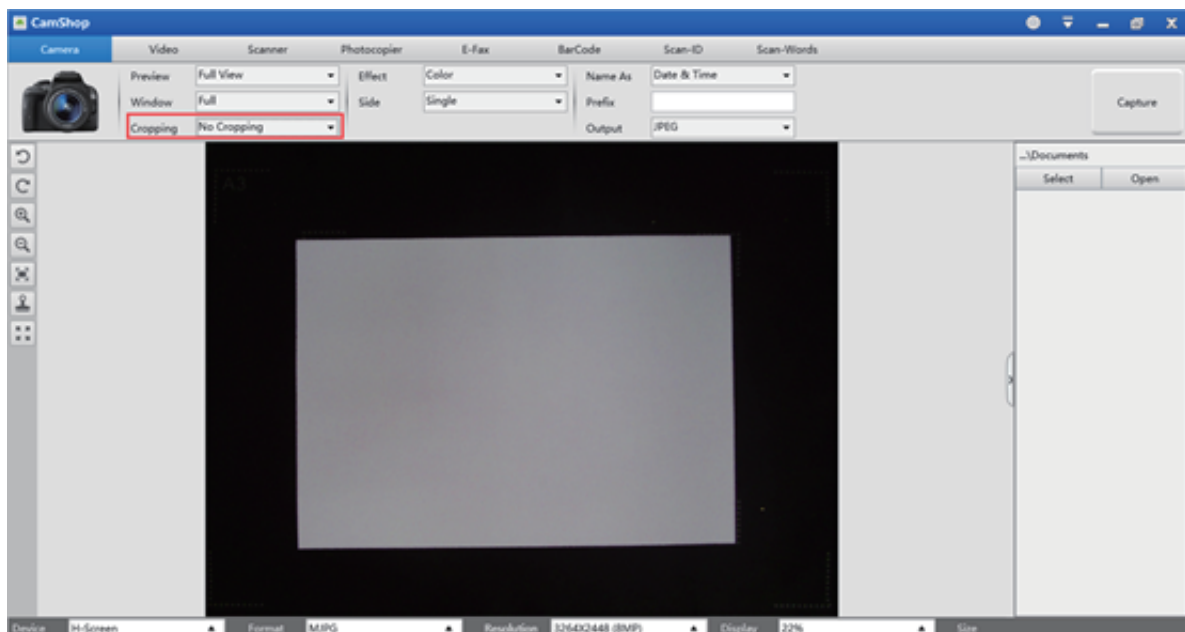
CamShop

Camera Video Scanner Photocopier E-Fax BarCode Scan-ID Scan-Words

Preview Full View
Window Full
Cropping No Cropping

Effect Color
Side Single

Name As Date & Time
Prefix
Output JPEG

Capture

A3

...\Documents
Select Open

Device H-Screen Format MJPG Resolution 3264X2448 (8MP) Display 22% Size